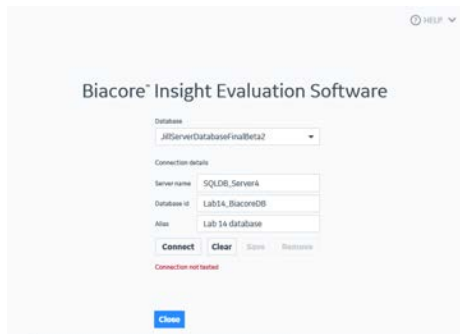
HELP

Biacore™ Insight Evaluation Software

Database

JillServerDatabaseFinalBeta2

Connection details

Server name SQLDB_Server4

Database id Lab14_BiacoreDB

Alias Lab 14 database

Connect Clear Save Remove

Connection not tested

Close